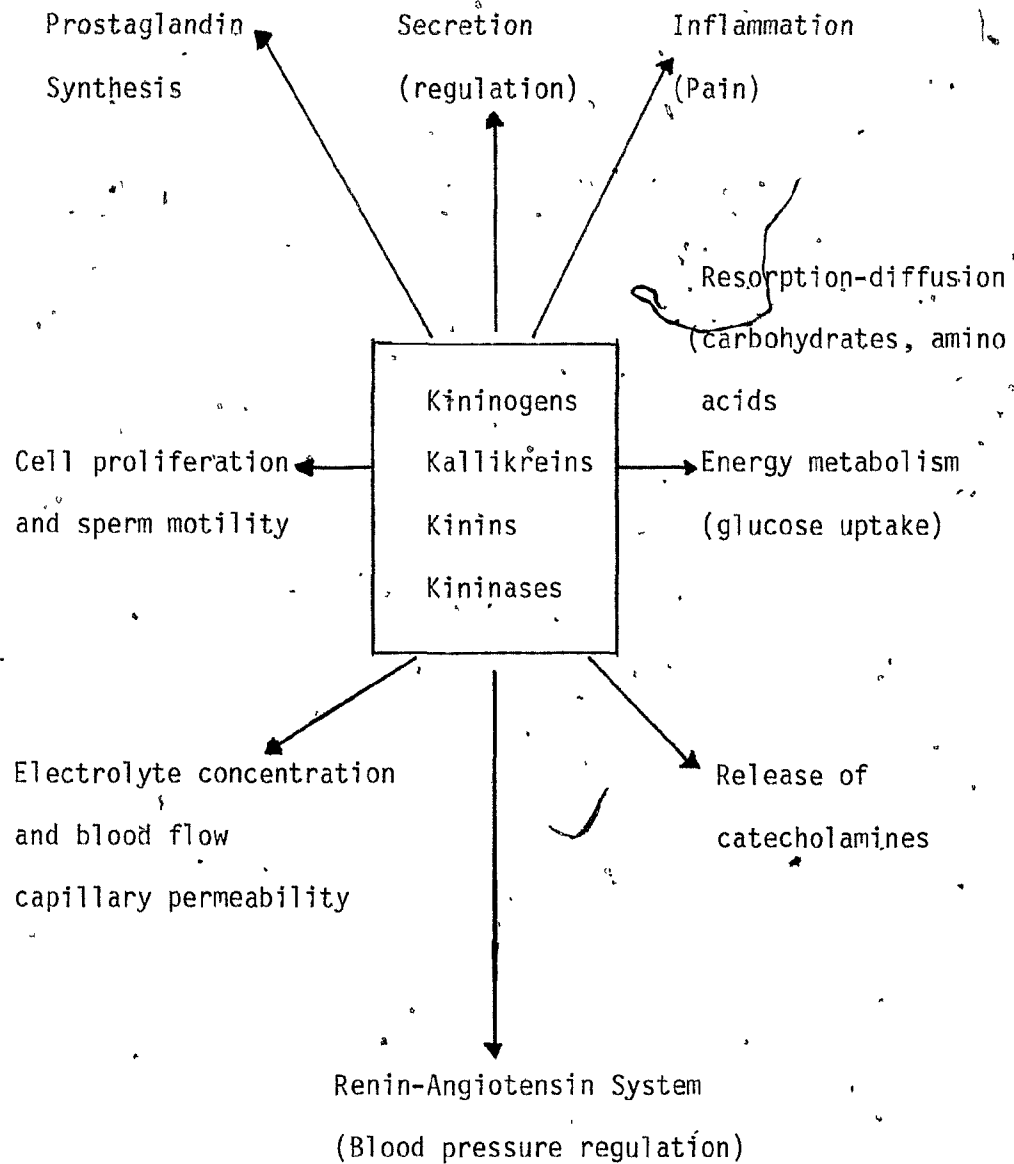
Prostaglandin Synthesis

Secretion (regulation)

Inflammation (Pain)

Resorption-diffusion (carbohydrates, amino acids

Kininogens
Kallikreins
Kinins
Kininases

Cell proliferation and sperm motility

Energy metabolism (glucose uptake)

Electrolyte concentration and blood flow capillary permeability

Release of catecholamines

Renin-Angiotensin System (Blood pressure regulation)